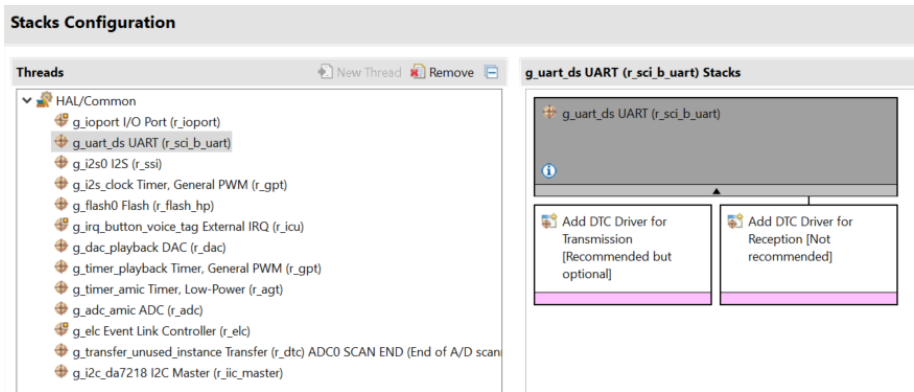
Stacks Configuration

Threads

New Thread Remove

HAL/Common
g_ioport I/O Port (r_ioport)
g_uart_ds UART (r_sci_b_uart)
g_i2s0 I2S (r_ssi)
g_i2s_clock Timer, General PWM (r_gpt)
g_flash0 Flash (r_flash_hp)
g_irq_button_voice_tag External IRQ (r_icu)
g_dac_playback DAC (r_dac)
g_timer_playback Timer, General PWM (r_gpt)
g_timer_amic Timer, Low-Power (r_agt)
g_adc_amic ADC (r_adc)
g_elc Event Link Controller (r_elc)
g_transfer_unused_instance Transfer (r_dtc) ADC0 SCAN END (End of A/D scan
g_i2c_da7218 I2C Master (r_iic_master)

g_uart_ds UART (r_sci_b_uart) Stacks

g_uart_ds UART (r_sci_b_uart)

Add DTC Driver for Transmission [Recommended but optional]

Add DTC Driver for Reception [Not recommended]